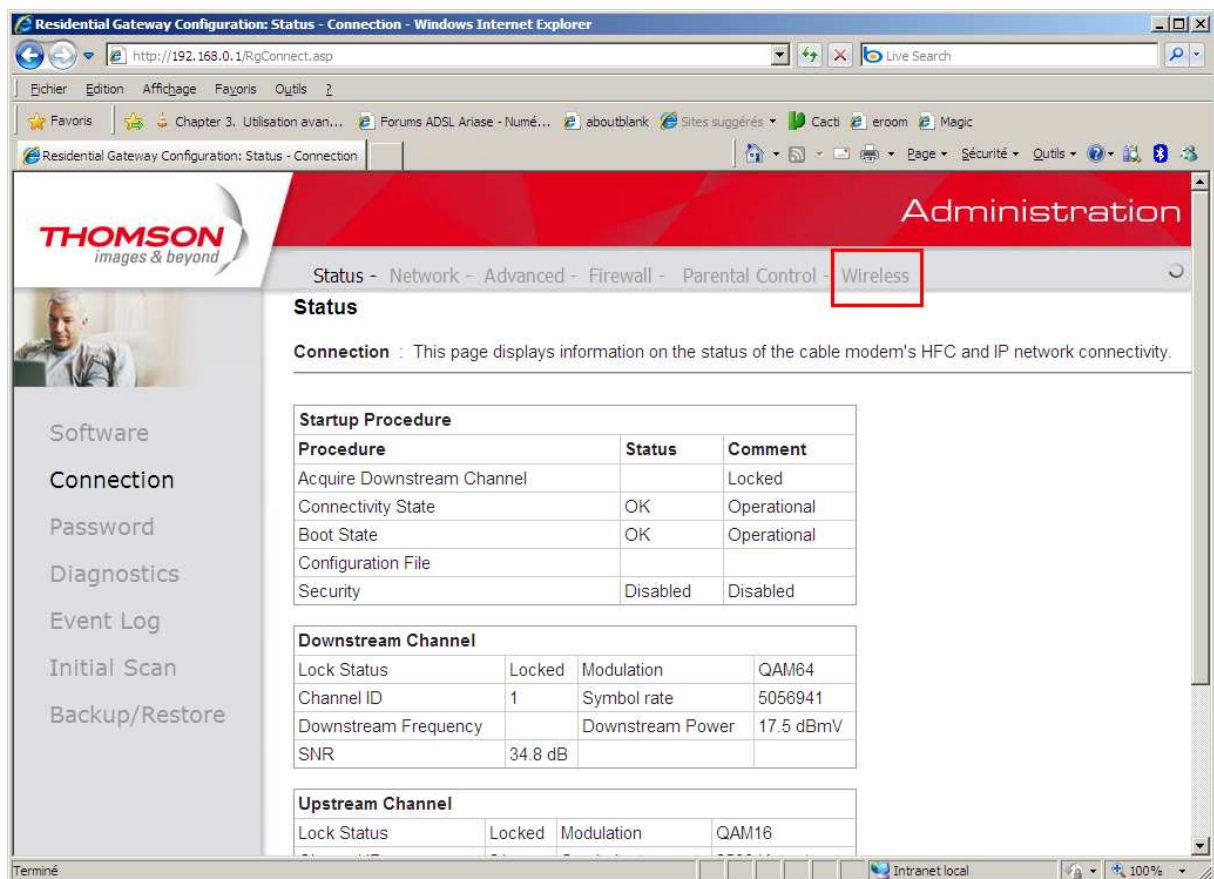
Residential Gateway Configuration: Status - Connection - Windows Internet Explorer

http://192.168.0.1/RgConnect.asp

Live Search

Fichier Edition Affichage Favoris Outils ?

Favoris Chapter 3. Utilisation avan... Forums ADSL Ariase - Numé... aboutblank Sites suggérés Cacti eroom Magic

Residential Gateway Configuration: Status - Connection

Page Sécurité Outils

THOMSON
images & beyond

Administration

Status - Network - Advanced - Firewall - Parental Control - Wireless

Status

Connection : This page displays information on the status of the cable modem's HFC and IP network connectivity.

Software
Connection
Password
Diagnostics
Event Log
Initial Scan
Backup/Restore

| Startup Procedure | | |
|---|---|---|
| Procedure | Status | Comment |
| Acquire Downstream Channel | | Locked |
| Connectivity State | OK | Operational |
| Boot State | OK | Operational |
| Configuration File | | |
| Security | Disabled | Disabled |

| Downstream Channel | | | |
|---|---|---|---|
| Lock Status | Locked | Modulation | QAM64 |
| Channel ID | 1 | Symbol rate | 5056941 |
| Downstream Frequency | | Downstream Power | 17.5 dBmV |
| SNR | 34.8 dB | | |

| Upstream Channel | | | |
|---|---|---|---|
| Lock Status | Locked | Modulation | QAM16 |
| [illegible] | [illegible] | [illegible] | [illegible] |

Terminé

Intranet local

100%